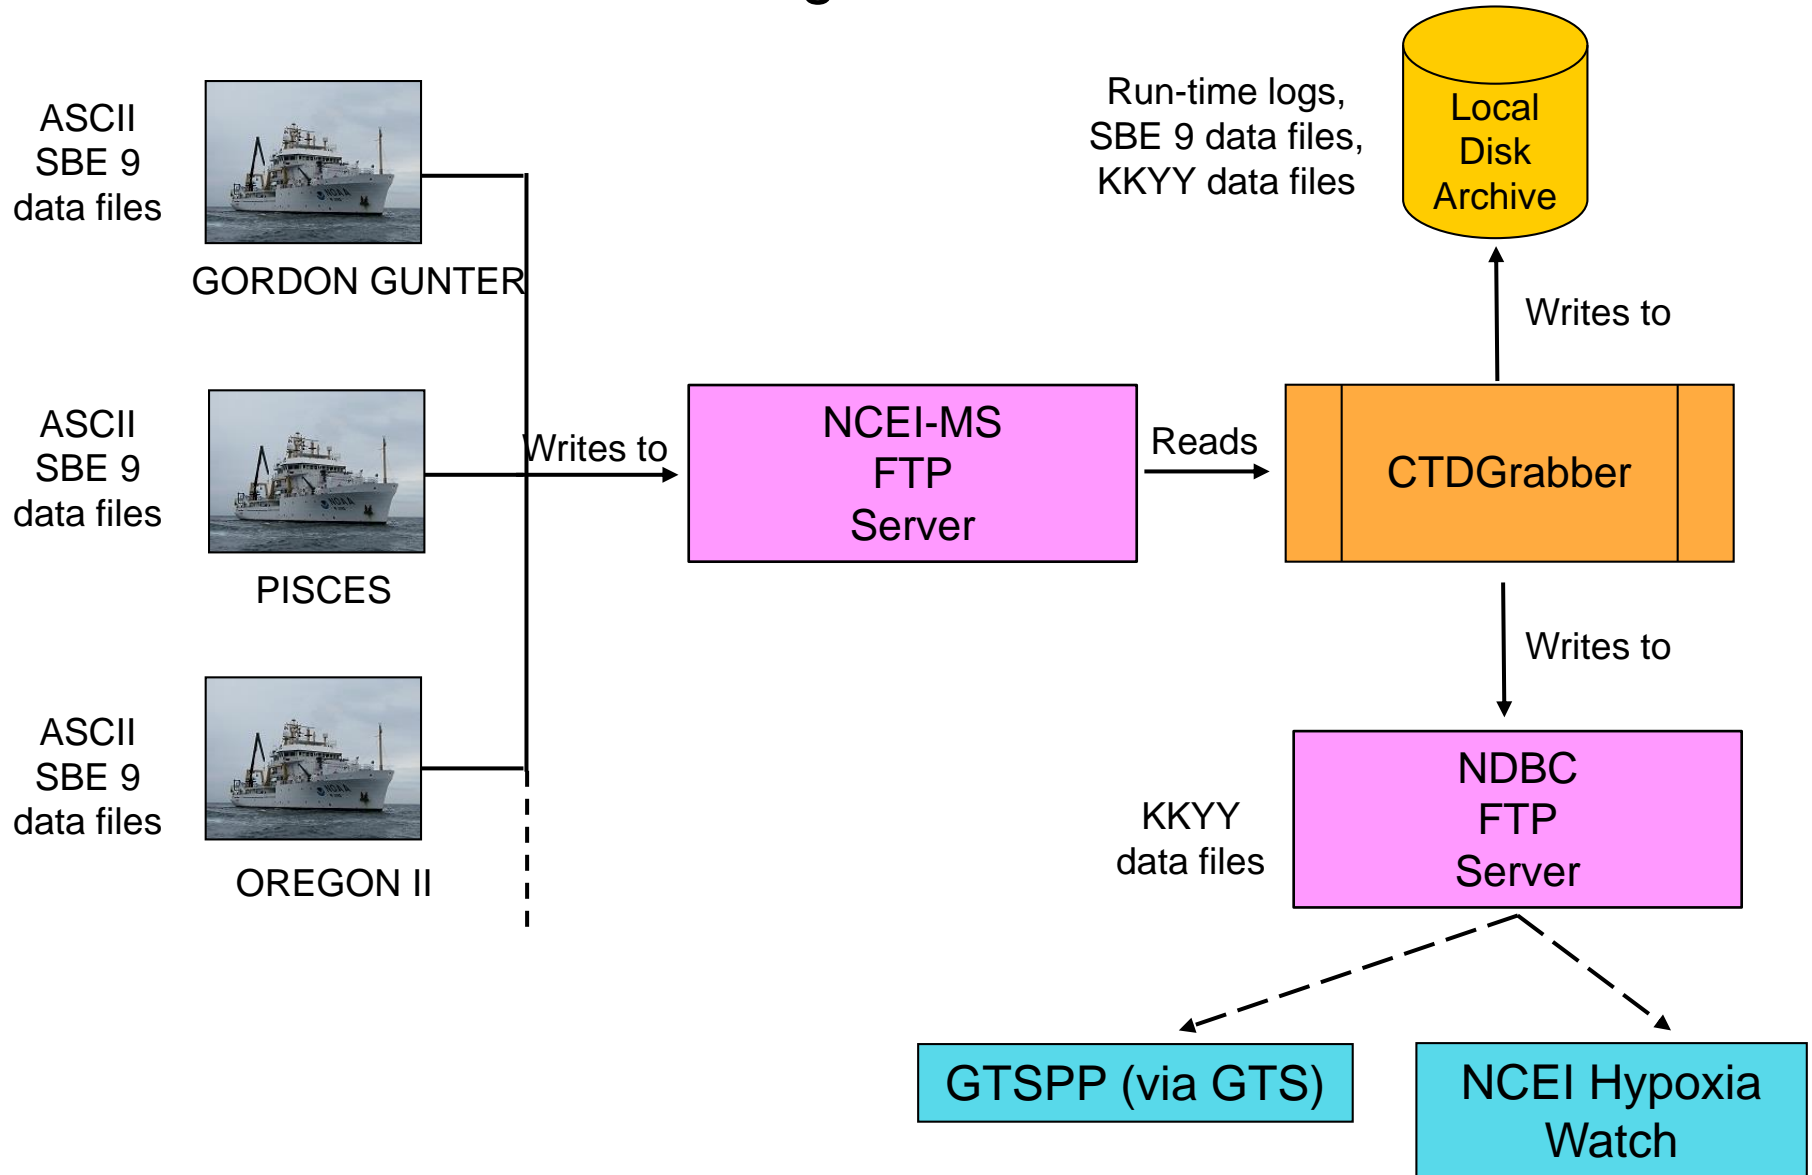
ASCII SBE 9 data files

GORDON GUNTER

ASCII SBE 9 data files

PISCES

ASCII SBE 9 data files

OREGON II

Writes to

NCEI-MS FTP Server

Reads

CTDGrabber

Run-time logs, SBE 9 data files, KKYY data files

Local Disk Archive

Writes to

Writes to

KKYY data files

NDBC FTP Server

GTSPP (via GTS)

NCEI Hypoxia Watch